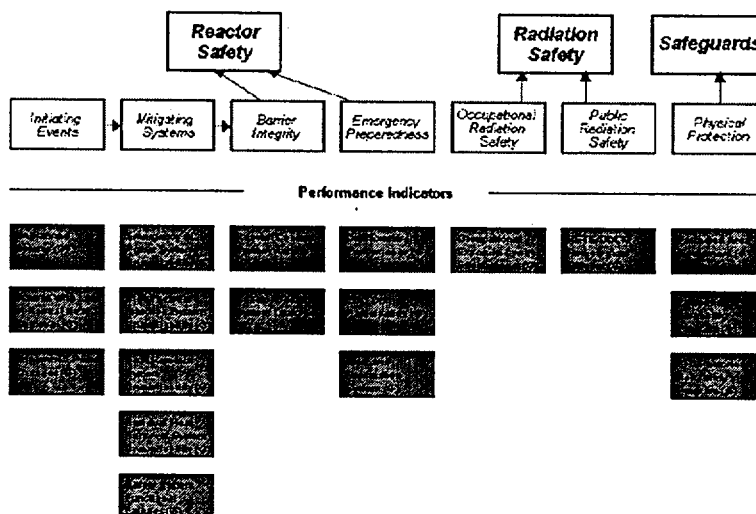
Reactor Safety

Radiation Safety

Safeguards

Initiating Events

Mitigating Systems

Barrier Integrity

Emergency Preparedness

Occupational Radiation Safety

Public Radiation Safety

Physical Protection

Performance Indicators

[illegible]